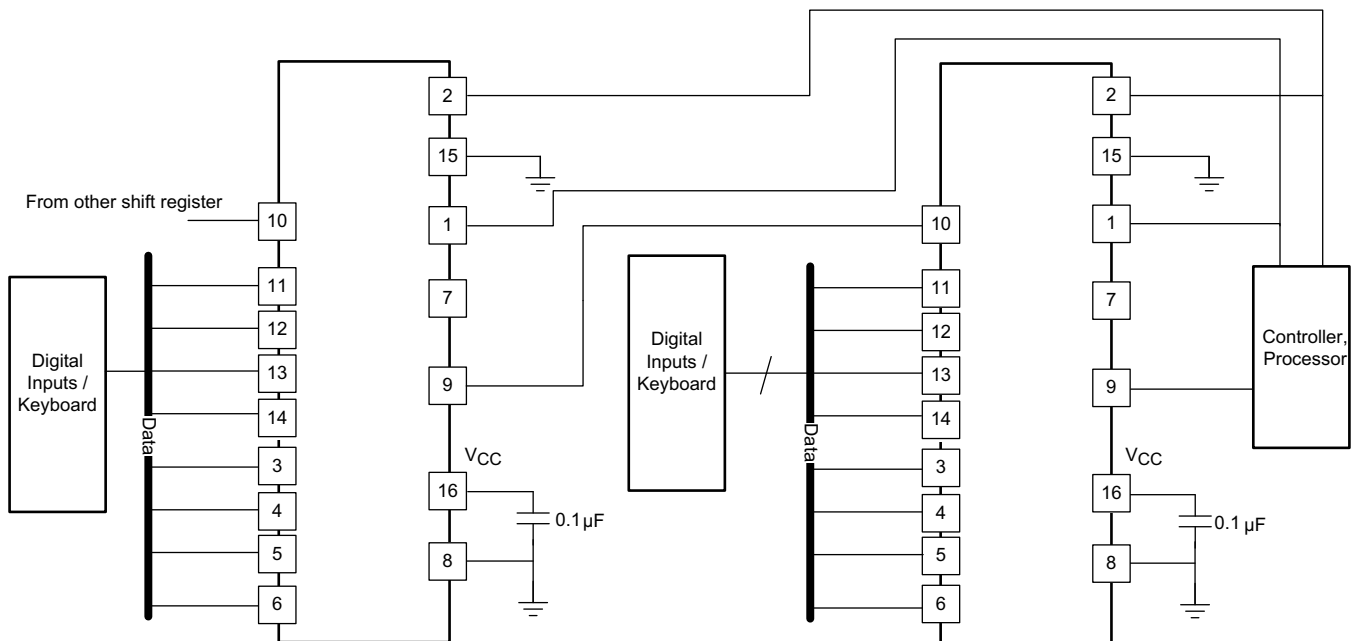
From other shift register

10
11
12
13
14
3
4
5
6

Digital Inputs / Keyboard

Data

2
15
1
7
9
$V_{CC}$
16
8
0.1 µF

Digital Inputs / Keyboard

Data

10
11
12
13
14
3
4
5
6

2
15
1
7
9
$V_{CC}$
16
8
0.1 µF

Controller, Processor